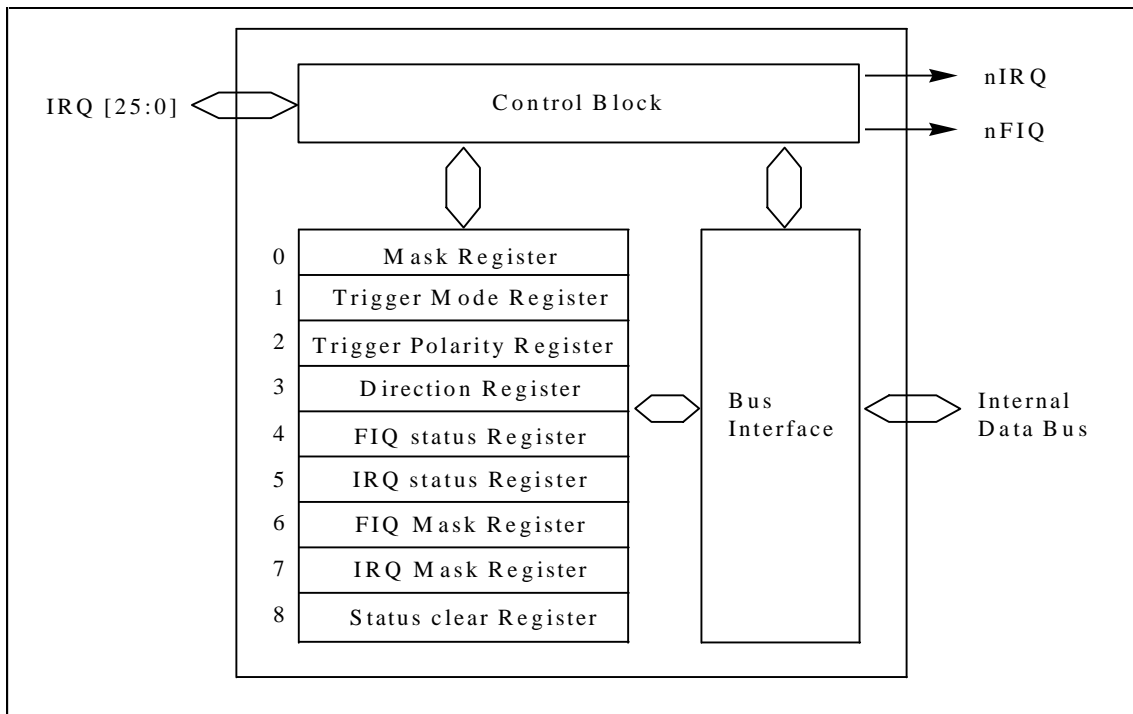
IRQ [25:0]

Control Block

nIRQ

nFIQ

0 Mask Register
1 Trigger Mode Register
2 Trigger Polarity Register
3 Direction Register
4 FIQ status Register
5 IRQ status Register
6 FIQ Mask Register
7 IRQ Mask Register
8 Status clear Register

Bus Interface

Internal Data Bus